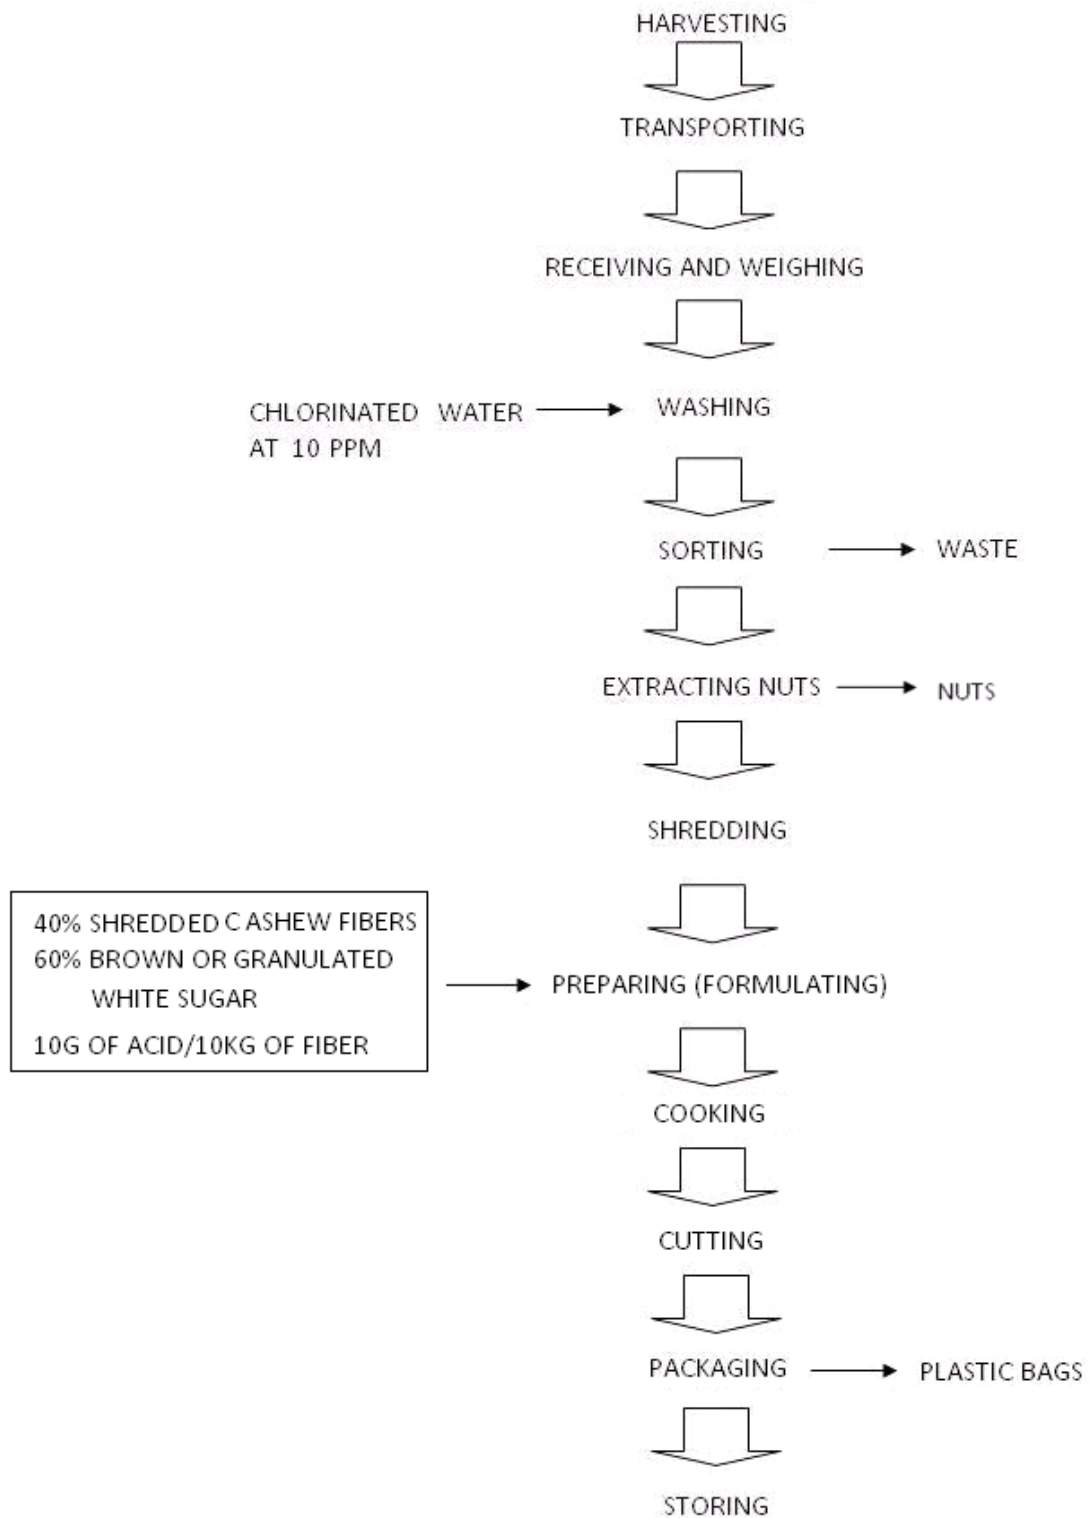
HARVESTING

TRANSPORTING

RECEIVING AND WEIGHING

CHLORINATED WATER AT 10 PPM → WASHING

SORTING → WASTE

EXTRACTING NUTS → NUTS

SHREDDING

40% SHREDDED C ASHEW FIBERS
60% BROWN OR GRANULATED WHITE SUGAR
10G OF ACID/10KG OF FIBER
→ PREPARING (FORMULATING)

COOKING

CUTTING

PACKAGING → PLASTIC BAGS

STORING